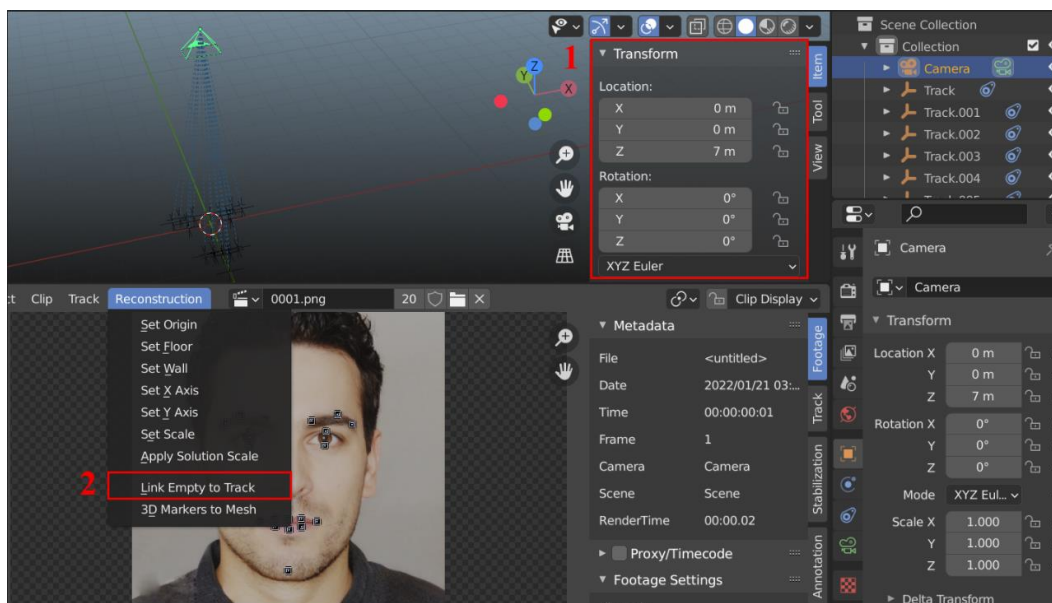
1

Transform

Location:

X 0 m

Y 0 m

Z 7 m

Rotation:

X 0°

Y 0°

Z 0°

XYZ Euler

Item Tool View

Scene Collection

Collection

Camera

Track

Track.001

Track.002

Track.003

Track.004

Camera

Camera

Transform

Location X 0 m

Y 0 m

Z 7 m

Rotation X 0°

Y 0°

Z 0°

Mode XYZ Eul...

Scale X 1.000

Y 1.000

Z 1.000

Delta Transform

ct Clip Track Reconstruction 0001.png 20

Set Origin

Set Floor

Set Wall

Set X Axis

Set Y Axis

Set Scale

Apply Solution Scale

2

Link Empty to Track

3D Markers to Mesh

Clip Display

Metadata

File <untitled>

Date 2022/01/21 03:...

Time 00:00:00:01

Frame 1

Camera Camera

Scene Scene

RenderTime 00:00.02

Proxy/Timecode

Footage Settings

Footage Track Stabilization Annotation

Y Z X